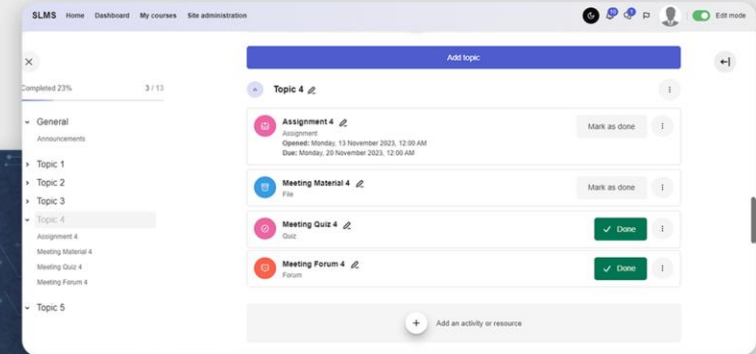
SLMS Home Dashboard My courses Site administration

10

1

Edit mode

Completed 23% 3 / 13

General

Announcements

Topic 1

Topic 2

Topic 3

Topic 4

Assignment 4

Meeting Material 4

Meeting Quiz 4

Meeting Forum 4

Topic 5

Add topic

Topic 4

Assignment 4
Assignment
Opened: Monday, 13 November 2023, 12:00 AM
Due: Monday, 20 November 2023, 12:00 AM

Mark as done

Meeting Material 4
File

Mark as done

Meeting Quiz 4
Quiz

Done

Meeting Forum 4
Forum

Done

Add an activity or resource